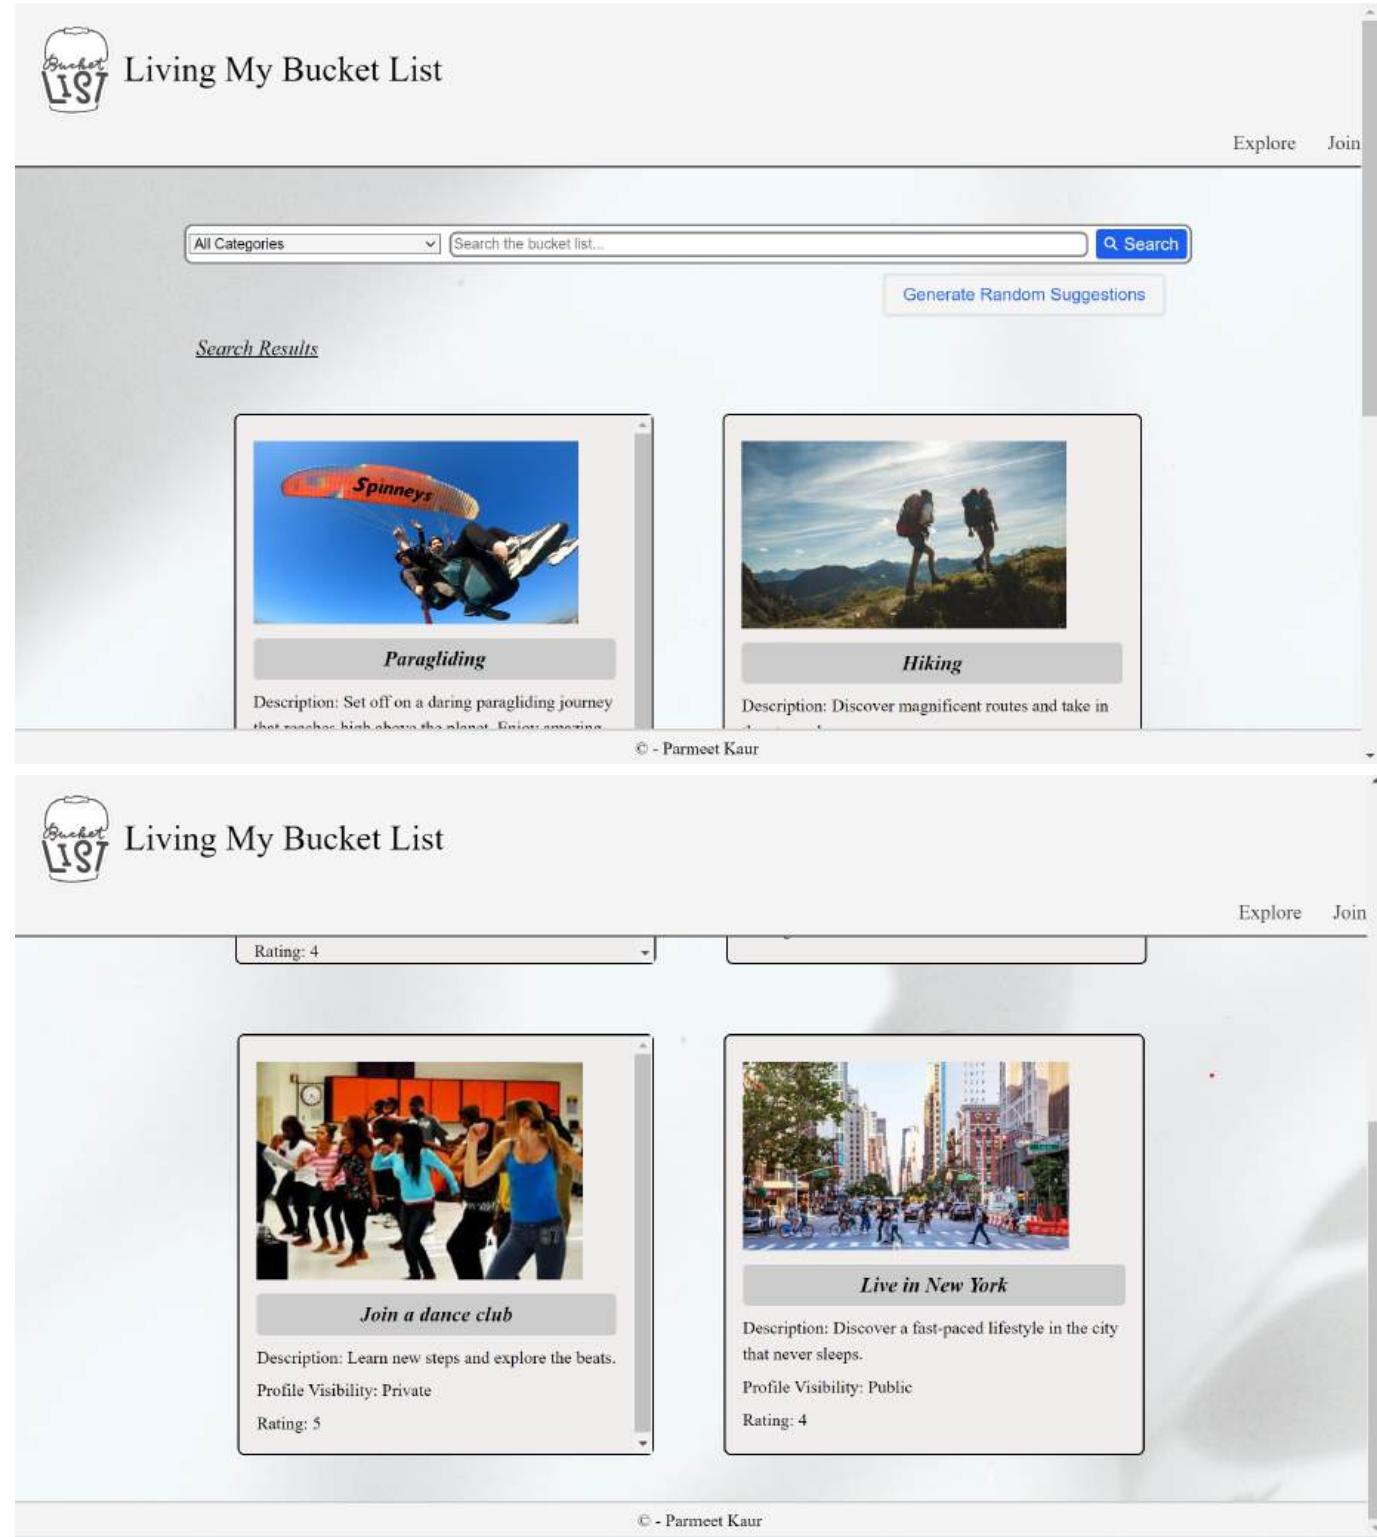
Bucket LIST

Living My Bucket List

Explore Join

All Categories

Search the bucket list...

Search

Generate Random Suggestions

Search Results

Spinneys

Paragliding

Description: Set off on a daring paragliding journey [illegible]

Hiking

Description: Discover magnificent routes and take in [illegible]

© - Parmeet Kaur

Bucket LIST

Living My Bucket List

Explore Join

Rating: 4

Join a dance club

Description: Learn new steps and explore the beats.

Profile Visibility: Private

Rating: 5

Live in New York

Description: Discover a fast-paced lifestyle in the city that never sleeps.

Profile Visibility: Public

Rating: 4

© - Parmeet Kaur